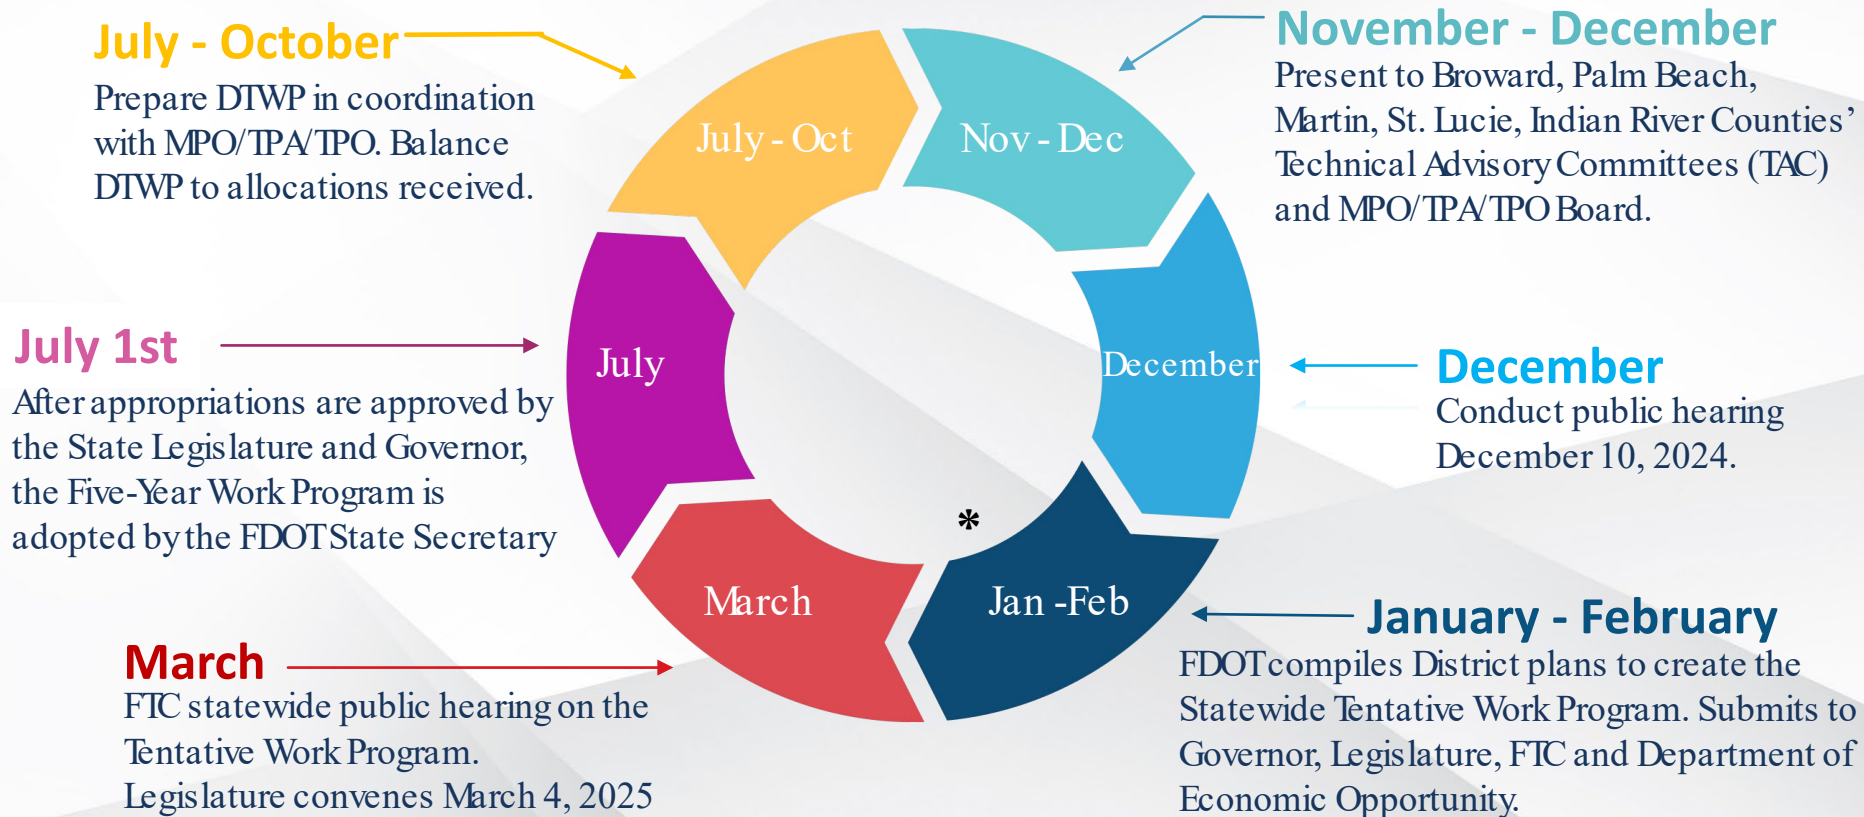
July - October
Prepare DTWP in coordination with MPO/TPA/TPO. Balance DTWP to allocations received.

November - December
Present to Broward, Palm Beach, Martin, St. Lucie, Indian River Counties' Technical Advisory Committees (TAC) and MPO/TPA/TPO Board.

July - Oct

Nov - Dec

July

December

March

Jan -Feb

*

July 1st
After appropriations are approved by the State Legislature and Governor, the Five-Year Work Program is adopted by the FDOT State Secretary

December
Conduct public hearing December 10, 2024.

March
FTC statewide public hearing on the Tentative Work Program.
Legislature convenes March 4, 2025

January - February
FDOT compiles District plans to create the Statewide Tentative Work Program. Submits to Governor, Legislature, FTC and Department of Economic Opportunity.